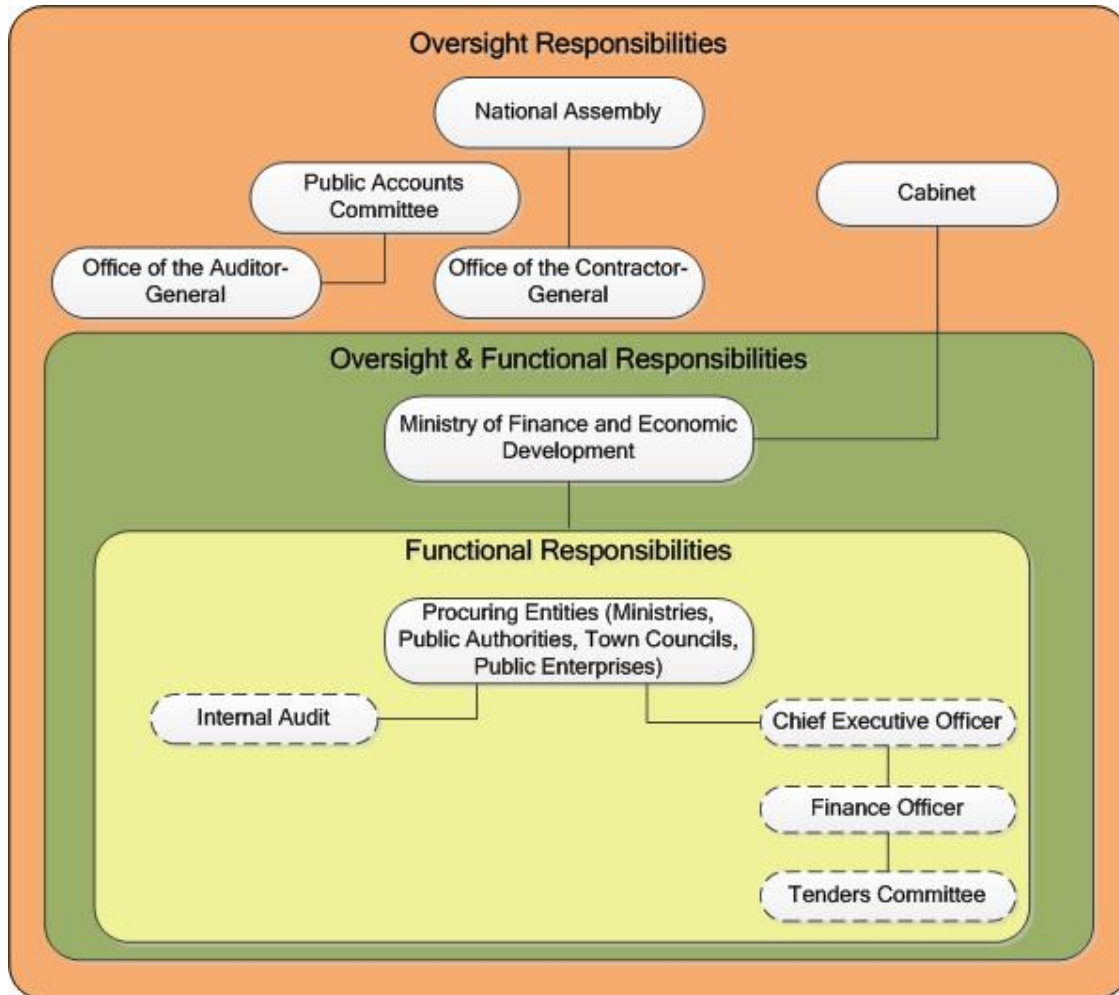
Oversight Responsibilities

National Assembly

Public Accounts Committee

Cabinet

Office of the Auditor-General

Office of the Contractor-General

Oversight & Functional Responsibilities

Ministry of Finance and Economic Development

Functional Responsibilities

Procuring Entities (Ministries, Public Authorities, Town Councils, Public Enterprises)

Internal Audit

Chief Executive Officer

Finance Officer

Tenders Committee